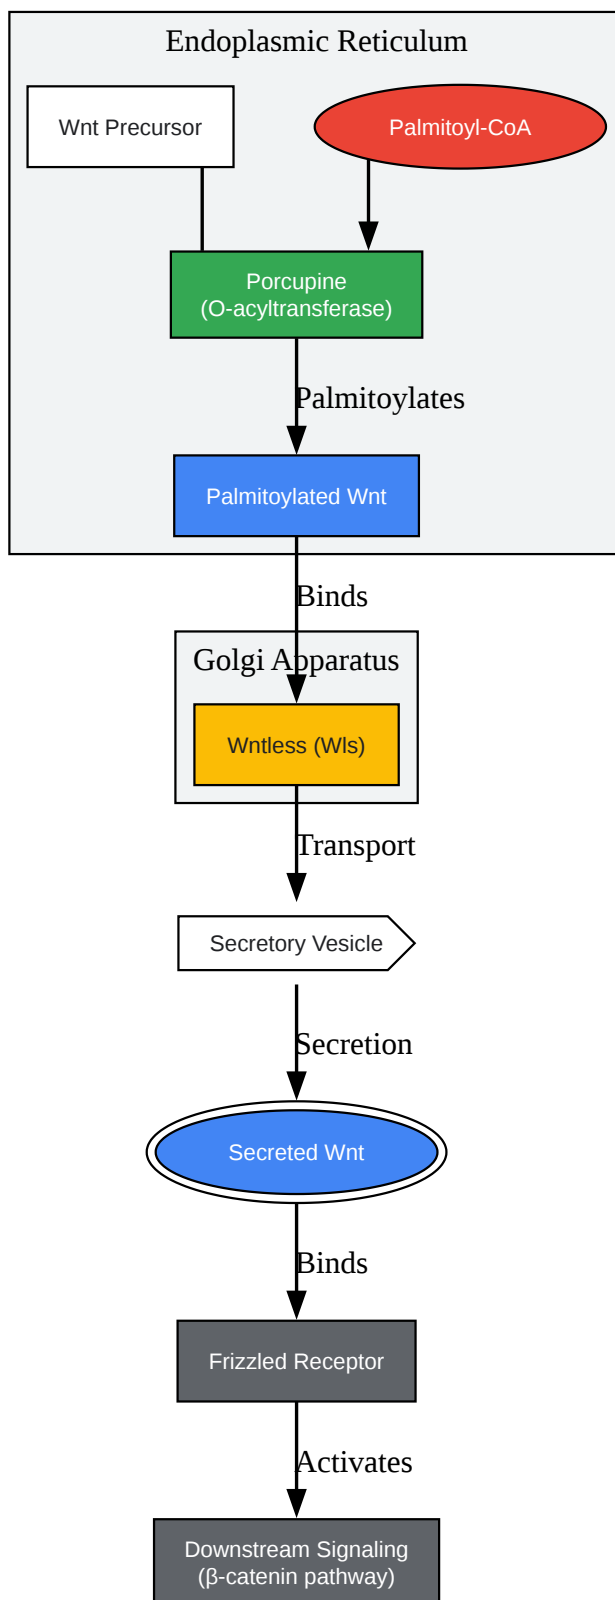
Endoplasmic Reticulum

Wnt Precursor

Palmitoyl-CoA

Porcupine
(O-acyltransferase)

Palmitoylates

Palmitoylated Wnt

Binds

Golgi Apparatus

Wntless (Wls)

Transport

Secretory Vesicle

Secretion

Secreted Wnt

Binds

Frizzled Receptor

Activates

Downstream Signaling
(β-catenin pathway)